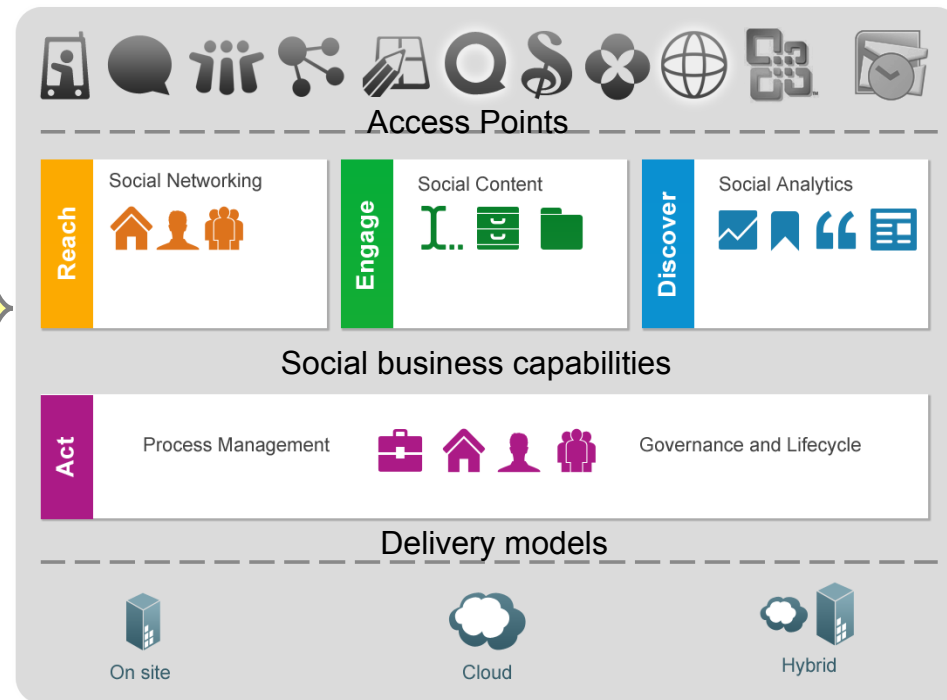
Access Points

Reach

Social Networking

Engage

Social Content

Discover

Social Analytics

Social business capabilities

Act

Process Management

Governance and Lifecycle

Delivery models

On site

Cloud

Hybrid